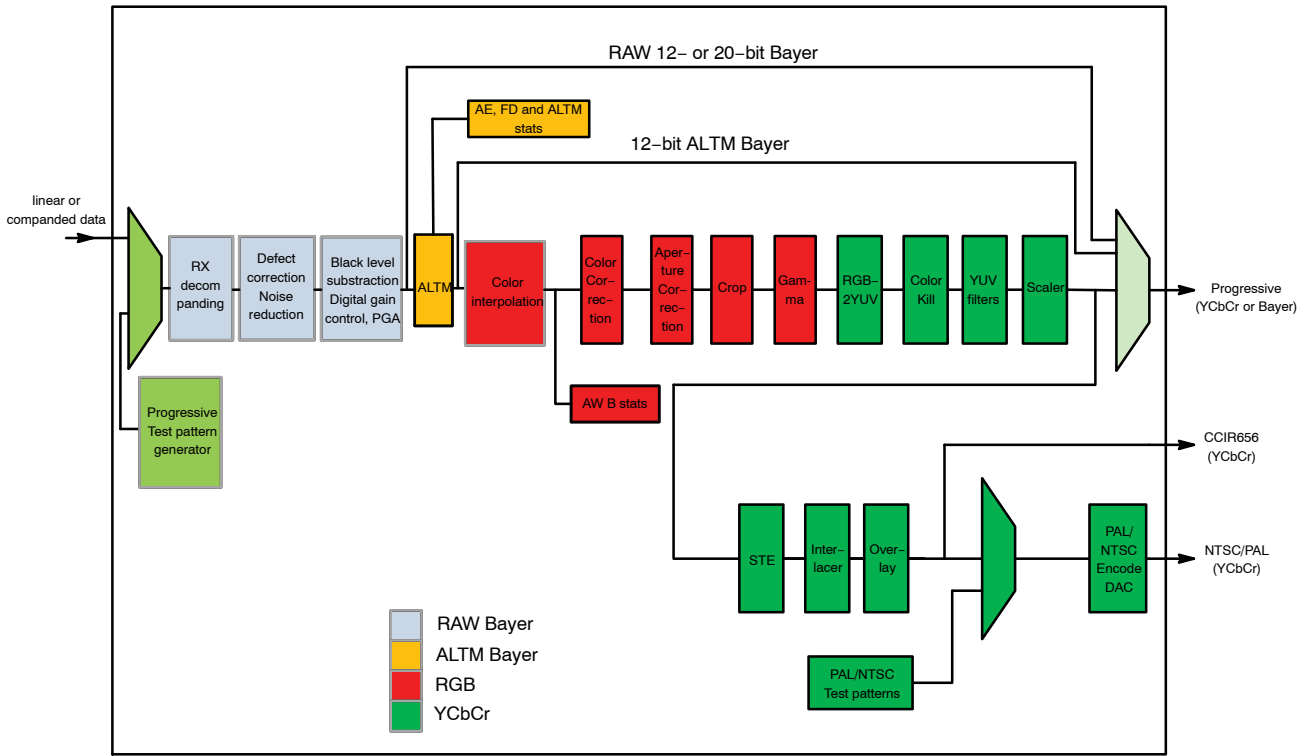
RAW 12− or 20−bit Bayer

AE, FD and ALTM stats

12−bit ALTM Bayer

linear or companded data

RX decom panding

Defect correction Noise reduction

Black level substraction Digital gain control, PGA

ALTM

Color interpolation

Color Cor- rec- tion

Aper- ture Cor- rec- tion

Crop

Gam- ma

RGB- 2YUV

Color Kill

YUV filters

Scaler

Progressive (YCbCr or Bayer)

Progressive Test pattern generator

AW B stats

CCIR656 (YCbCr)

STE

Inter- lacer

Over- lay

PAL/ NTSC Encode DAC

NTSC/PAL (YCbCr)

PAL/NTSC Test patterns

RAW Bayer

ALTM Bayer

RGB

YCbCr